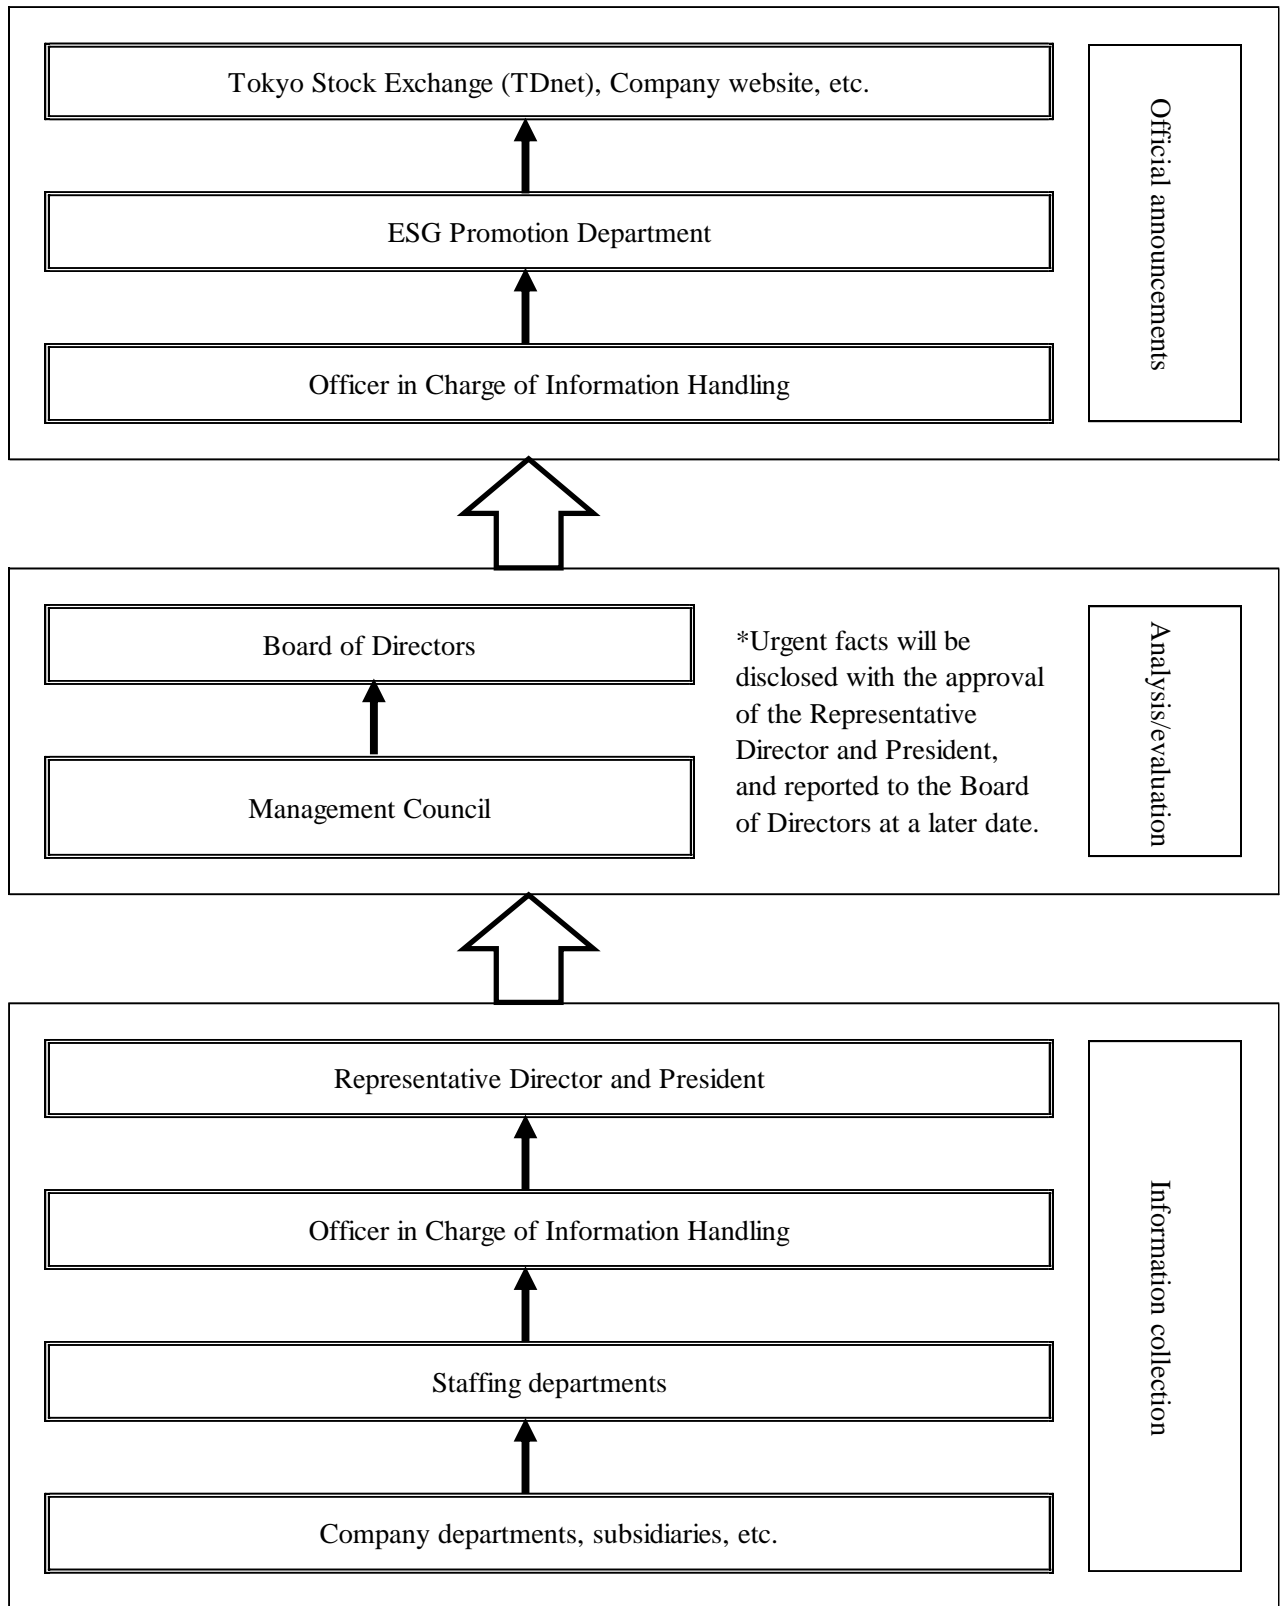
Tokyo Stock Exchange (TDnet), Company website, etc.

ESG Promotion Department

Officer in Charge of Information Handling

Official announcements

Board of Directors

Management Council

*Urgent facts will be disclosed with the approval of the Representative Director and President, and reported to the Board of Directors at a later date.

Analysis/evaluation

Representative Director and President

Officer in Charge of Information Handling

Staffing departments

Company departments, subsidiaries, etc.

Information collection